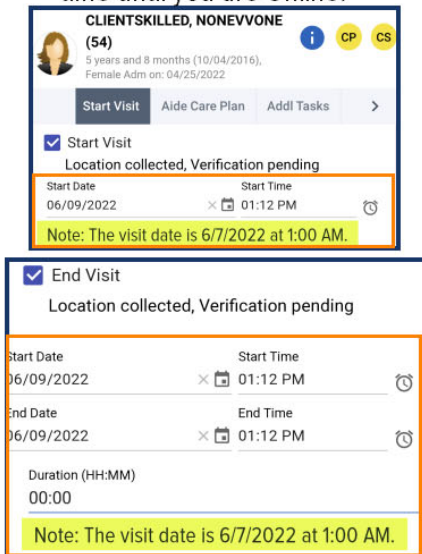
CLIENTSKILLED, NONEVVONE (54)
5 years and 8 months (10/04/2016), Female Adm on: 04/25/2022

CP CS

Start Visit | Aide Care Plan | Addl Tasks | >

Start Visit
Location collected, Verification pending

Start Date
06/09/2022

Start Time
01:12 PM

Note: The visit date is 6/7/2022 at 1:00 AM.

End Visit
Location collected, Verification pending

tart Date
6/09/2022

Start Time
01:12 PM

nd Date
6/09/2022

End Time
01:12 PM

Duration (HH:MM)
00:00

Note: The visit date is 6/7/2022 at 1:00 AM.